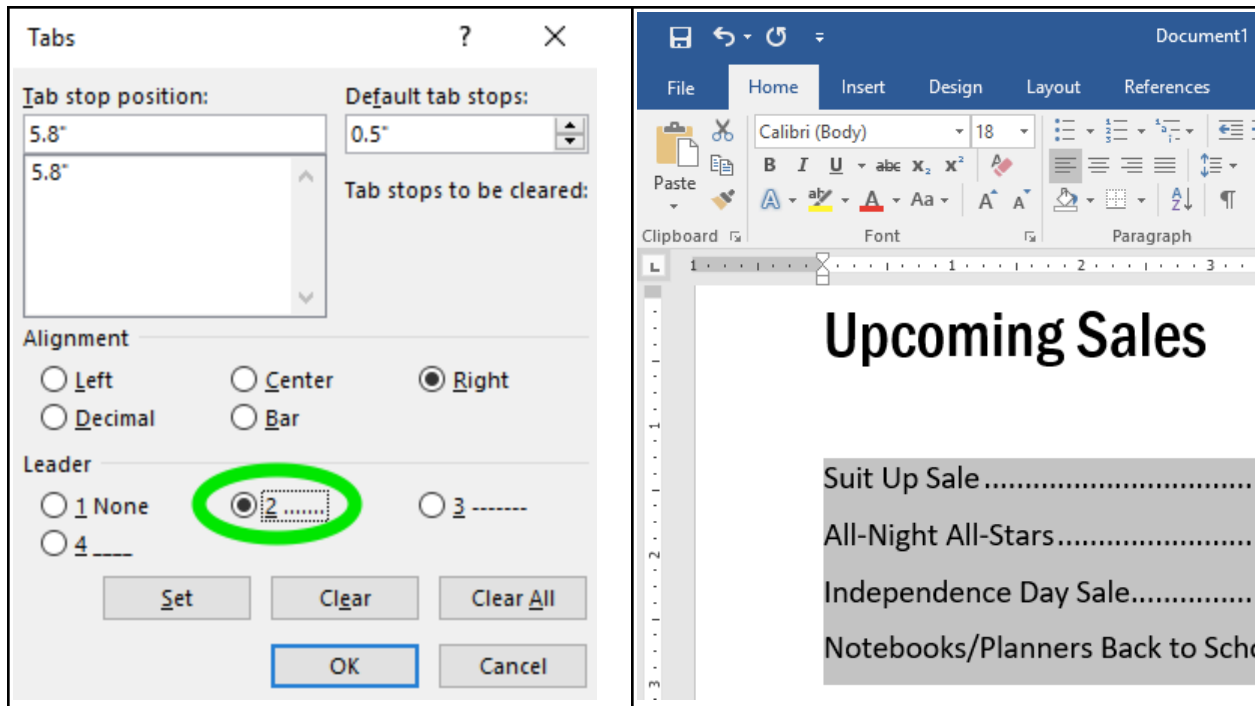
Tabs ? ×

Tab stop position:
5.8"
5.8"

Default tab stops:
0.5"

Tab stops to be cleared:

Alignment
Left
Center
Right
Decimal
Bar

Leader
1 None
2 .......
3 -------
4 ____

Set
Clear
Clear All
OK
Cancel

Document1

File
Home
Insert
Design
Layout
References

Paste
Calibri (Body)
18
B I U abc $x_2$ $x^2$
A Aa
Clipboard
Font
Paragraph

Upcoming Sales

Suit Up Sale..............................
All-Night All-Stars.......................
Independence Day Sale.............
Notebooks/Planners Back to Scho